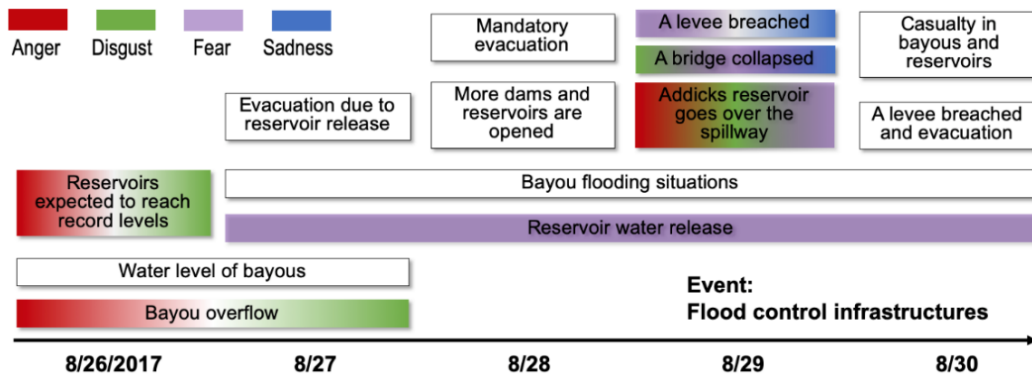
Anger Disgust Fear Sadness

Mandatory evacuation

A levee breached

A bridge collapsed

Addicks reservoir goes over the spillway

Casualty in bayous and reservoirs

A levee breached and evacuation

Evacuation due to reservoir release

More dams and reservoirs are opened

Reservoirs expected to reach record levels

Bayou flooding situations

Reservoir water release

Water level of bayous

Bayou overflow

Event:
Flood control infrastructures

8/26/2017 8/27 8/28 8/29 8/30